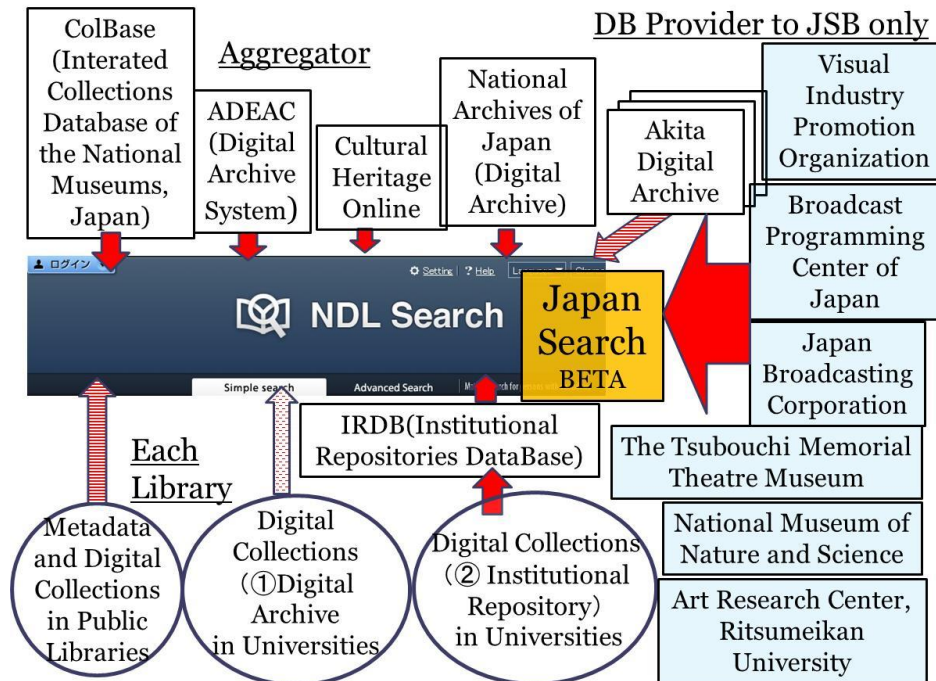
DB Provider to JSB only

ColBase (Interated Collections Database of the National Museums, Japan)

Aggregator

ADEAC (Digital Archive System)

Cultural Heritage Online

National Archives of Japan (Digital Archive)

Akita Digital Archive

Visual Industry Promotion Organization

Broadcast Programming Center of Japan

ログイン

Setting | ? Help

NDL Search

Japan Search BETA

Japan Broadcasting Corporation

Simple search

Advanced Search

IRDB(Institutional Repositories DataBase)

Each Library

The Tsubouchi Memorial Theatre Museum

National Museum of Nature and Science

Metadata and Digital Collections in Public Libraries

Digital Collections (①Digital Archive in Universities

Digital Collections (② Institutional Repository) in Universities

Art Research Center, Ritsumeikan University